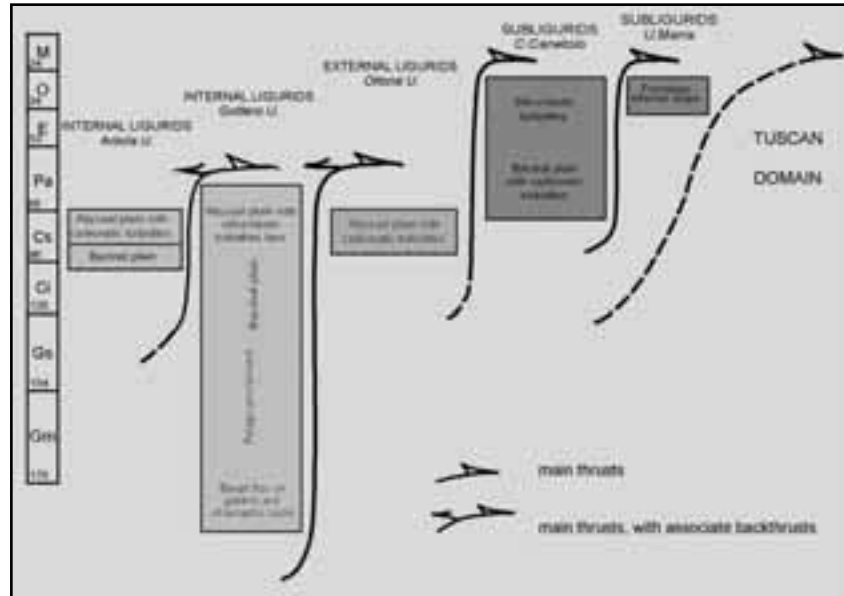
M
O
E
Pa
Cs
Ci
Gs
Gm

INTERNAL LIGURIDS
Antola U.

INTERNAL LIGURIDS
Gottero U.

EXTERNAL LIGURIDS
Ottone U.

SUBLIGURIDS
C.Canetolo

SUBLIGURIDS
U.Marra

TUSCAN
DOMAIN

Abyssal plain with carbonatic turbidites

Bacinal plain

Abyssal plain with siliciclastic turbidites fans

Bacinal plain

Pelagic environment

Basalt flow on gabbro and ultramafic rocks

Abyssal plain with carbonatic turbidites

Siliciclastic turbidites

Bacinal plain with carbonate evolution

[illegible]

main thrusts

main thrusts, with associate backthrusts